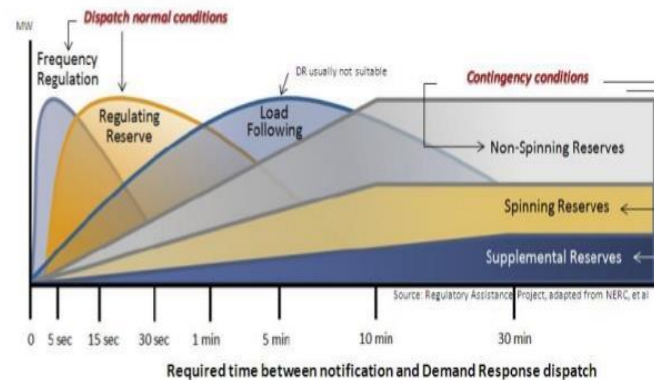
MW

Dispatch normal conditions

Frequency Regulation

Regulating Reserve

DR usually not suitable

Load Following

Contingency conditions

Non-Spinning Reserves

Spinning Reserves

Supplemental Reserves

Source: Regulatory Assistance Project, adapted from NERC, et al

0 5 sec 15 sec 30 sec 1 min 5 min 10 min 30 min

Required time between notification and Demand Response dispatch